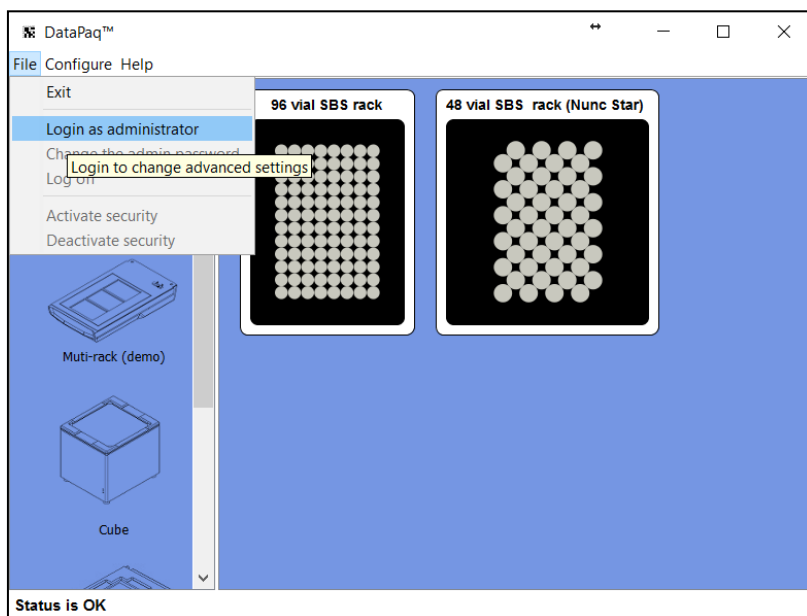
DataPaq™

File Configure Help

Exit

Login as administrator

Change the admin password

Log off

Login to change advanced settings

Activate security

Deactivate security

96 vial SBS rack

48 vial SBS rack (Nunc Star)

Muti-rack (demo)

Cube

Status is OK